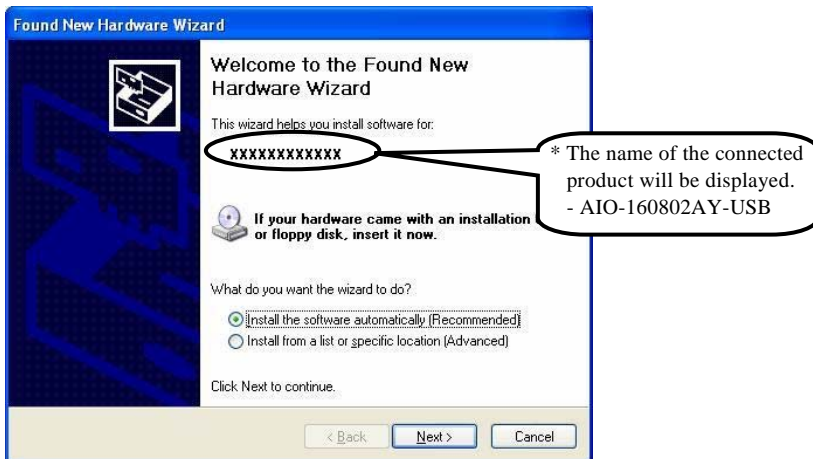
Found New Hardware Wizard

Welcome to the Found New Hardware Wizard

This wizard helps you install software for:

XXXXXXXXXXXX

* The name of the connected product will be displayed.
- AIO-160802AY-USB

If your hardware came with an installation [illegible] or floppy disk, insert it now.

What do you want the wizard to do?

Install the software automatically (Recommended)
Install from a list or specific location (Advanced)

Click Next to continue.

< Back Next > Cancel